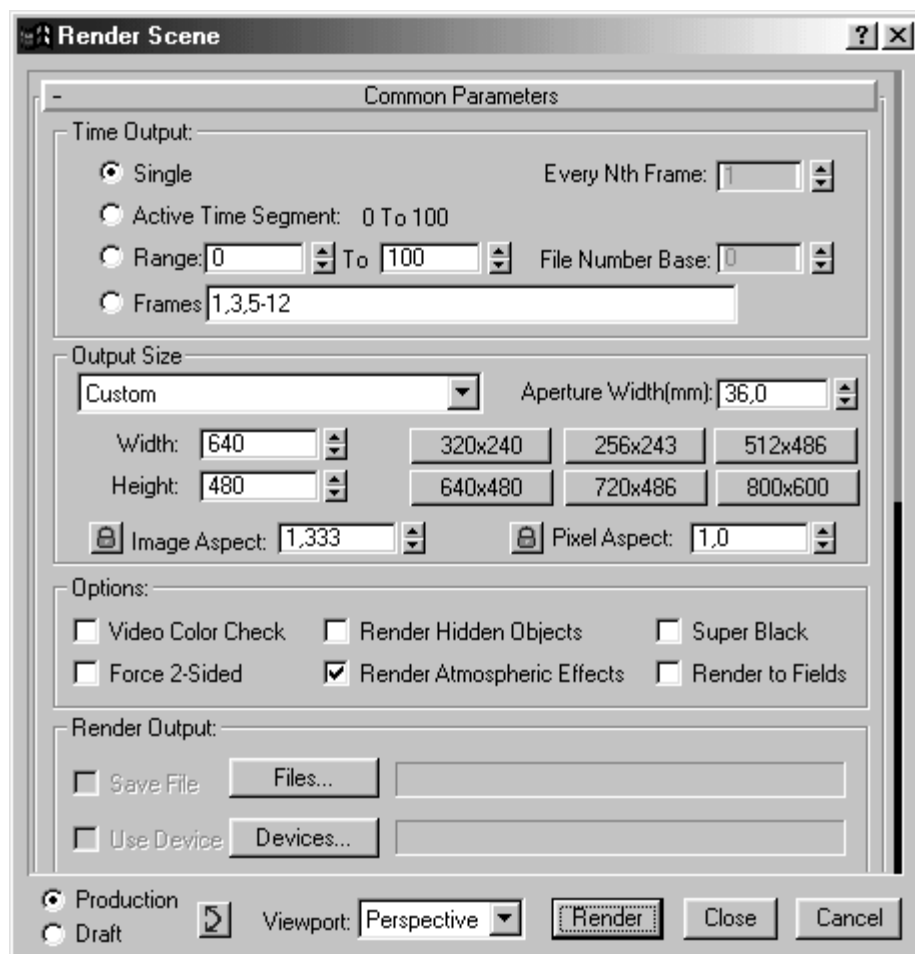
Render Scene

? X

- Common Parameters

Time Output:

Single

Every Nth Frame: 1

Active Time Segment: 0 To 100

Range: 0 To 100

File Number Base: 0

Frames 1,3,5-12

Output Size

Custom

Aperture Width(mm): 36,0

Width: 640

Height: 480

320x240 256x243 512x486

640x480 720x486 800x600

Image Aspect: 1,333

Pixel Aspect: 1,0

Options:

Video Color Check

Render Hidden Objects

Super Black

Force 2-Sided

Render Atmospheric Effects

Render to Fields

Render Output:

Save File

Files...

Use Device

Devices...

Production

Draft

Viewport: Perspective

Render

Close

Cancel